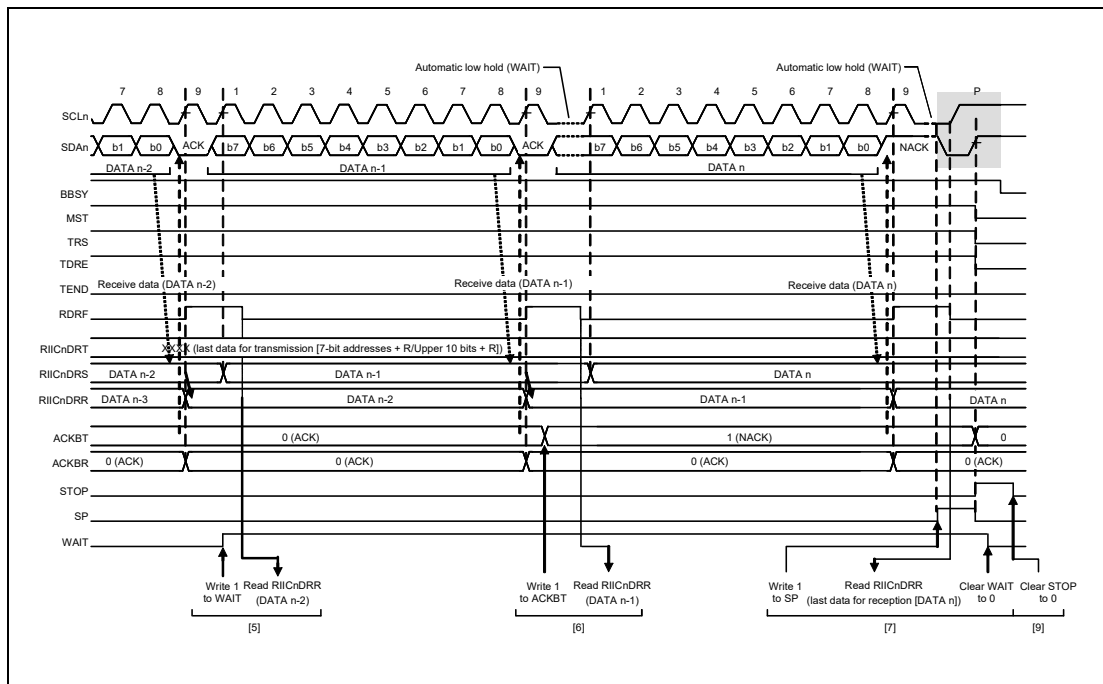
Automatic low hold (WAIT)

Automatic low hold (WAIT)

7 8 9 1 2 3 4 5 6 7 8 9 1 2 3 4 5 6 7 8 9 P

SCLn

SDAn b1 b0 ACK b7 b6 b5 b4 b3 b2 b1 b0 ACK b7 b6 b5 b4 b3 b2 b1 b0 NACK

DATA n-2 DATA n-1 DATA n

BBSY

MST

TRS

TDRE

TEND Receive data (DATA n-2) Receive data (DATA n-1) Receive data (DATA n)

RDRF

RIICnDRT XXXX (last data for transmission [7-bit addresses + R/Upper 10 bits + R])

RIICnDRS DATA n-2 DATA n-1 DATA n

RIICnDRR DATA n-3 DATA n-2 DATA n-1 DATA n

ACKBT 0 (ACK) 1 (NACK) 0

ACKBR 0 (ACK) 0 (ACK) 0 (ACK) 0 (ACK)

STOP

SP

WAIT

Write 1 to WAIT

Read RIICnDRR (DATA n-2)

Write 1 to ACKBT

Read RIICnDRR (DATA n-1)

Write 1 to SP

Read RIICnDRR (last data for reception [DATA n])

Clear WAIT to 0

Clear STOP to 0

[5]

[6]

[7]

[9]